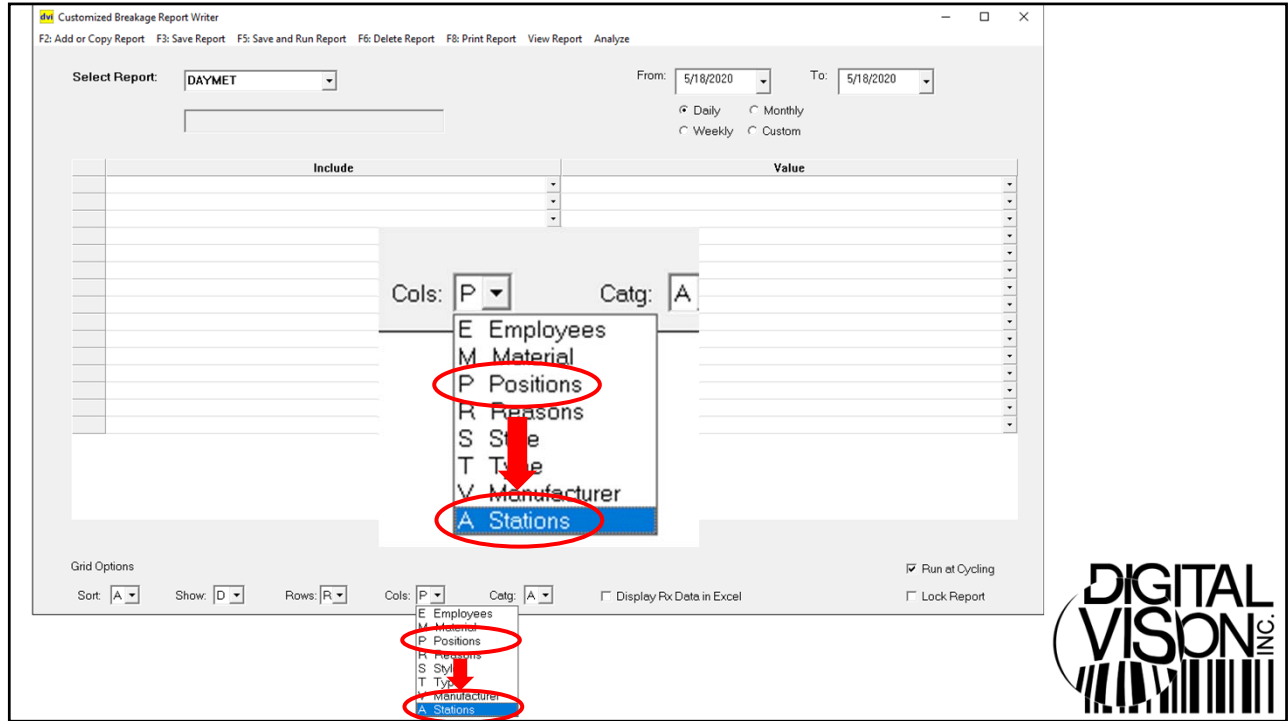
dvi Customized Breakage Report Writer

F2: Add or Copy Report F3: Save Report F5: Save and Run Report F6: Delete Report F8: Print Report View Report Analyze

Select Report: DAYMET

From: 5/18/2020 To: 5/18/2020

Daily Monthly
Weekly Custom

| Include | Value |
|---|---|

Cols: P Catg: A

E Employees
M Material
P Positions
R Reasons
S Style
T Type
V Manufacturer
A Stations

Grid Options

Sort: A Show: D Rows: R Cols: P Catg: A Display Rx Data in Excel

Run at Cycling
Lock Report

E Employees
M Material
P Positions
R Reasons
S Style
T Type
V Manufacturer
A Stations

DIGITAL VISION INC.